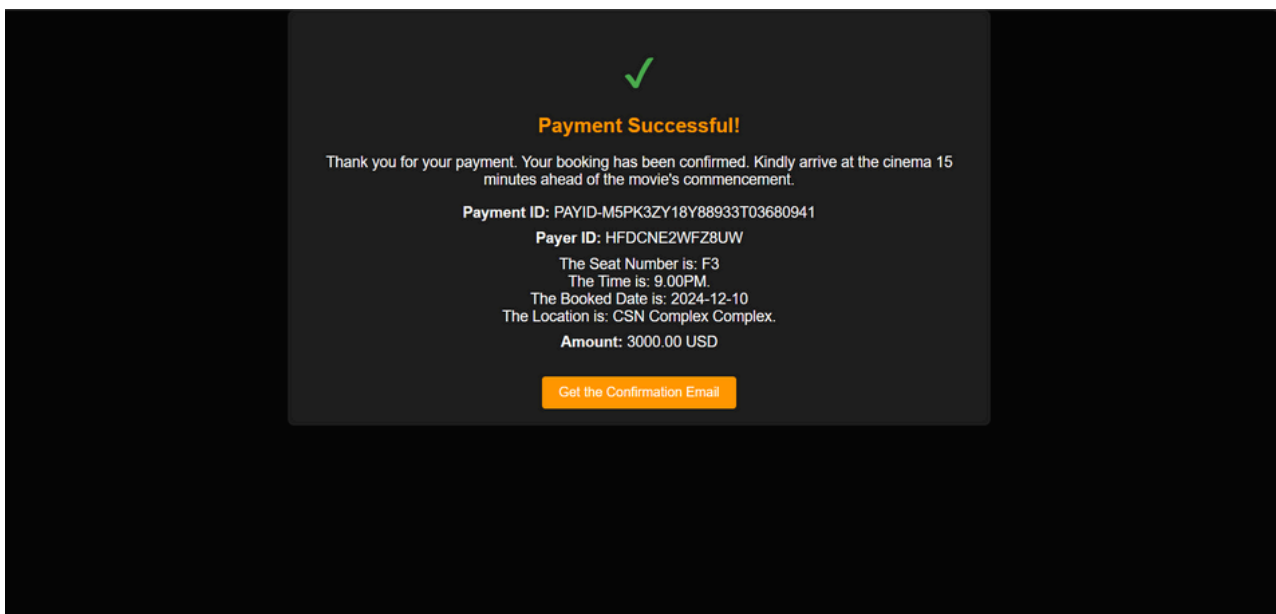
✓

Payment Successful!

Thank you for your payment. Your booking has been confirmed. Kindly arrive at the cinema 15 minutes ahead of the movie's commencement.

Payment ID: PAYID-M5PK3ZY18Y88933T03680941

Payer ID: HFDCNE2WFZ8UW

The Seat Number is: F3
The Time is: 9.00PM.
The Booked Date is: 2024-12-10
The Location is: CSN Complex Complex.

Amount: 3000.00 USD

Get the Confirmation Email